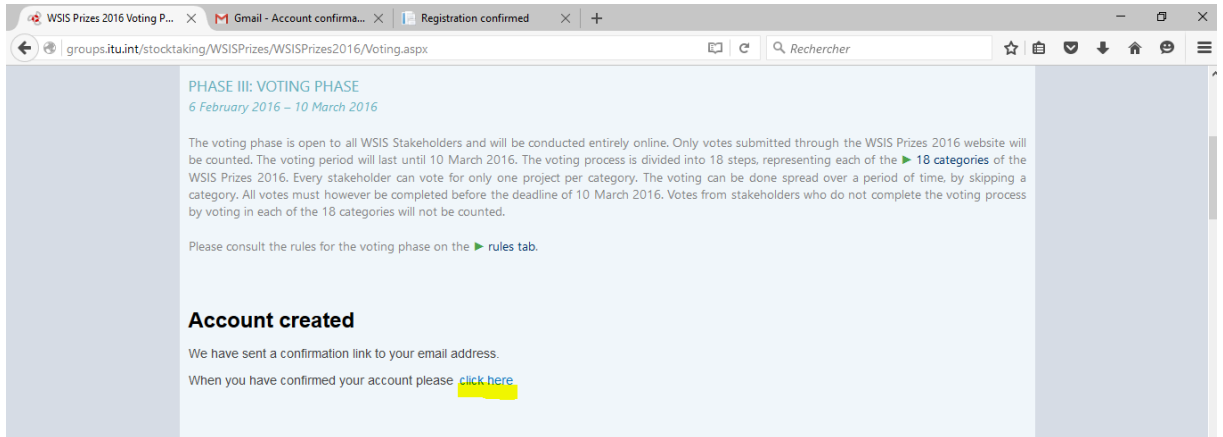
WSIS Prizes 2016 Voting P... ×
Gmail - Account confirma... ×
Registration confirmed ×
+

groups.itu.int/stocktaking/WSISPrizes/WSISPrizes2016/Voting.aspx
Rechercher

PHASE III: VOTING PHASE
6 February 2016 – 10 March 2016

The voting phase is open to all WSIS Stakeholders and will be conducted entirely online. Only votes submitted through the WSIS Prizes 2016 website will be counted. The voting period will last until 10 March 2016. The voting process is divided into 18 steps, representing each of the 18 categories of the WSIS Prizes 2016. Every stakeholder can vote for only one project per category. The voting can be done spread over a period of time, by skipping a category. All votes must however be completed before the deadline of 10 March 2016. Votes from stakeholders who do not complete the voting process by voting in each of the 18 categories will not be counted.

Please consult the rules for the voting phase on the rules tab.

Account created

We have sent a confirmation link to your email address.

When you have confirmed your account please click here